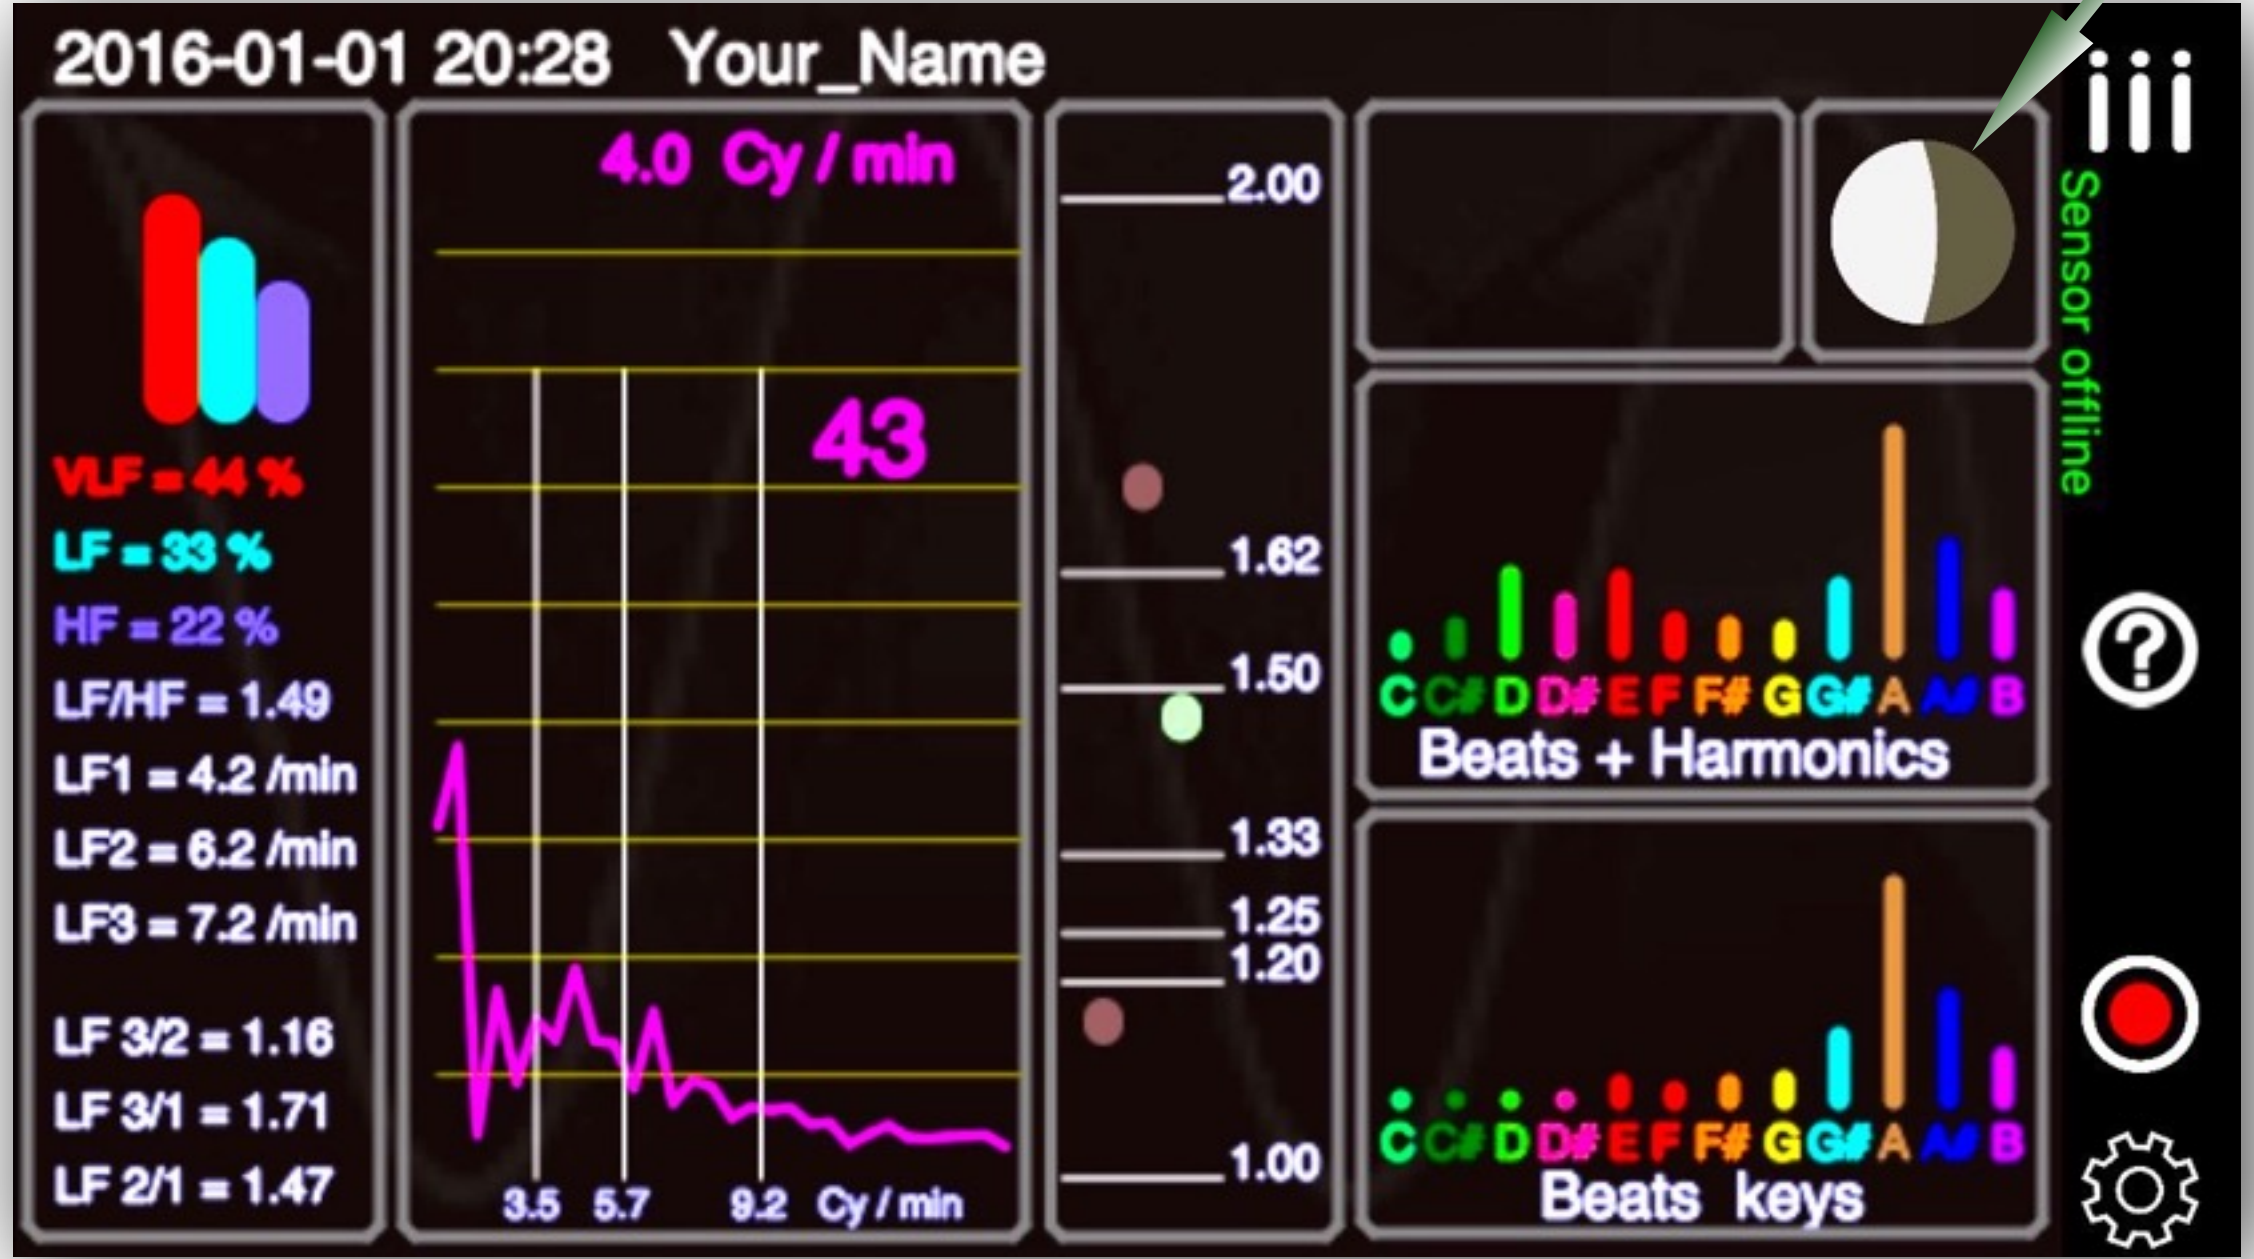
2016-01-01 20:28 Your_Name

VLF = 44 %
LF = 33 %
HF = 22 %
LF/HF = 1.49
LF1 = 4.2 /min
LF2 = 6.2 /min
LF3 = 7.2 /min

LF 3/2 = 1.16
LF 3/1 = 1.71
LF 2/1 = 1.47

4.0 Cy / min

43

3.5 5.7 9.2 Cy / min

2.00
1.62
1.50
1.33
1.25
1.20
1.00

C C# D D# E F F# G G# A A# B
Beats + Harmonics

C C# D D# E F F# G G# A A# B
Beats keys

iii
Sensor offline
?